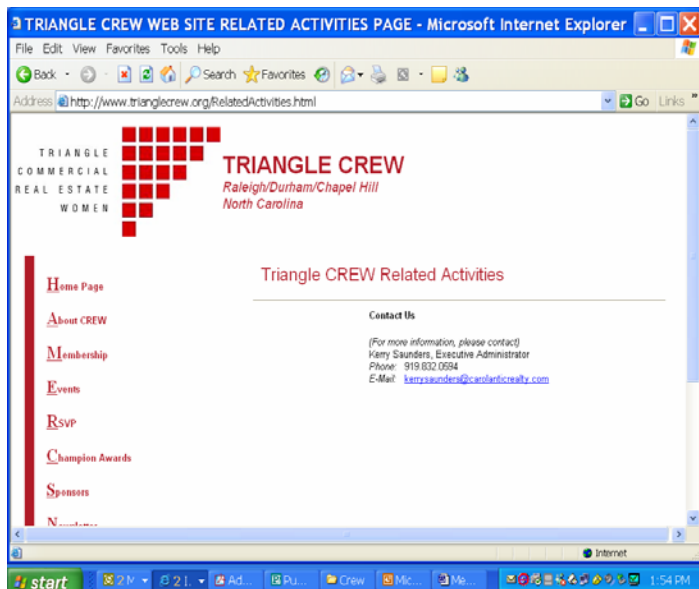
TRIANGLE CREW WEB SITE RELATED ACTIVITIES PAGE - Microsoft Internet Explorer

File Edit View Favorites Tools Help

Back Search Favorites

Address http://www.trianglecrew.org/RelatedActivities.html Go Links

TRIANGLE
COMMERCIAL
REAL ESTATE
WOMEN

TRIANGLE CREW
Raleigh/Durham/Chapel Hill
North Carolina

Home Page
About CREW
Membership
Events
RSVP
Champion Awards
Sponsors
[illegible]

Triangle CREW Related Activities

Contact Us

(For more information, please contact)
Kerry Saunders, Executive Administrator
Phone: 919.832.0594
E-Mail: kerrysaunders@carolanticrealty.com

Internet

start 2 M 2 I. Ad... Pu... Crew Mic... Me... 1:54 PM